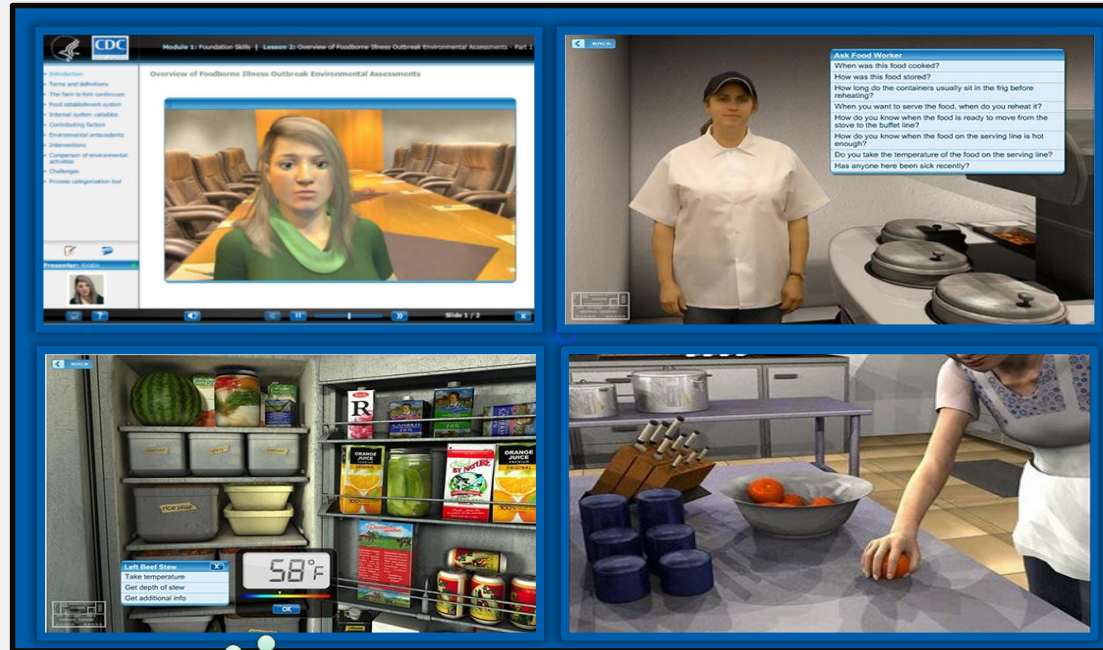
CDC

Module 1: Foundation Skills | Lesson 2: Overview of Foodborne Illness Outbreak Environmental Assessments - Part 1

Introduction
Terms and definitions
The farm to fork continuum
Food establishment system
Internal system variables
Contributing factors
Environmental antecedents
Interventions
Comparison of environmental activities
Challenges
Process categorization tool

Overview of Foodborne Illness Outbreak Environmental Assessments

Presenter: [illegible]

Slide 1 / 2

BACK

Ask Food Worker
When was this food cooked?
How was this food stored?
How long do the containers usually sit in the frig before reheating?
When you want to serve the food, when do you reheat it?
How do you know when the food is ready to move from the stove to the buffet line?
How do you know when the food on the serving line is hot enough?
Do you take the temperature of the food on the serving line?
Has anyone here been sick recently?

BACK

Left Beef Stew
Take temperature
Get depth of stew
Get additional info

58°F

OK

ORANGE JUICE

ORANGE JUICE

ORANGE JUICE

R

BY NATURE